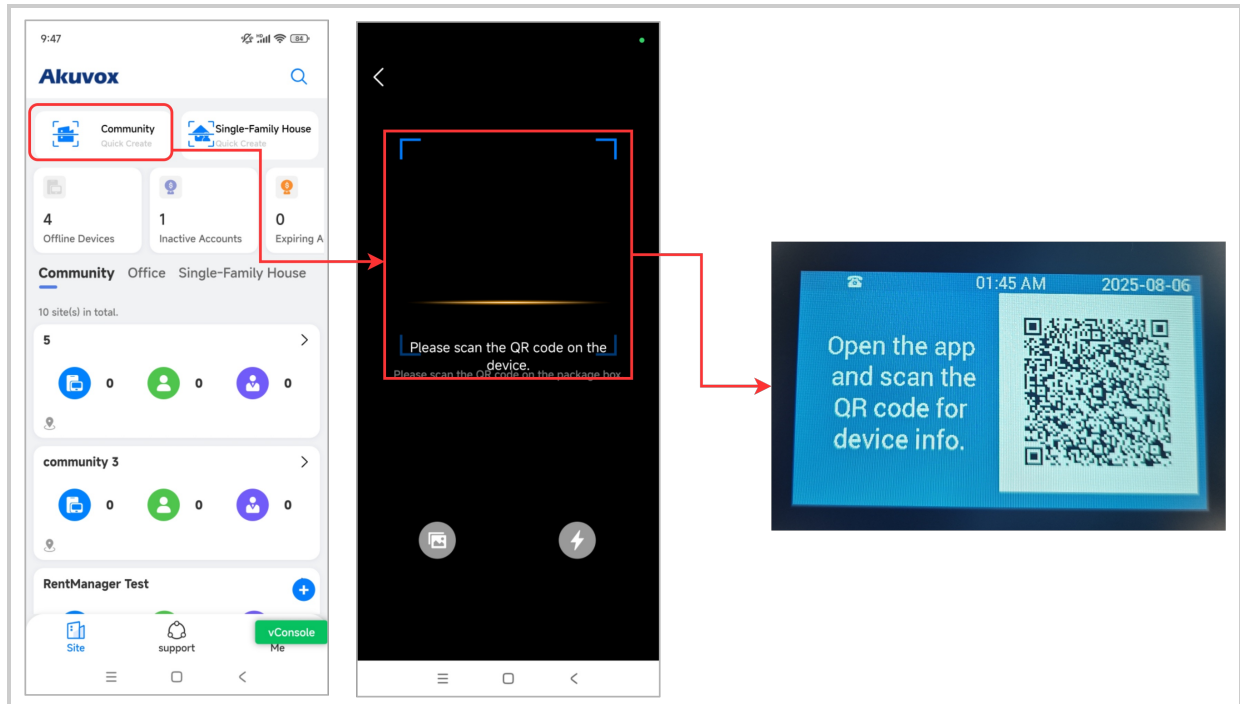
9:47

84

Akuvox

Community
Quick Create

Single-Family House
Quick Create

4
Offline Devices

1
Inactive Accounts

0
Expiring A

Community Office Single-Family House

10 site(s) in total.

5

0 0 0

community 3

0 0 0

RentManager Test

Site support Me

vConsole

Please scan the QR code on the device.
Please scan the QR code on the package box

01:45 AM 2025-08-06

Open the app and scan the QR code for device info.